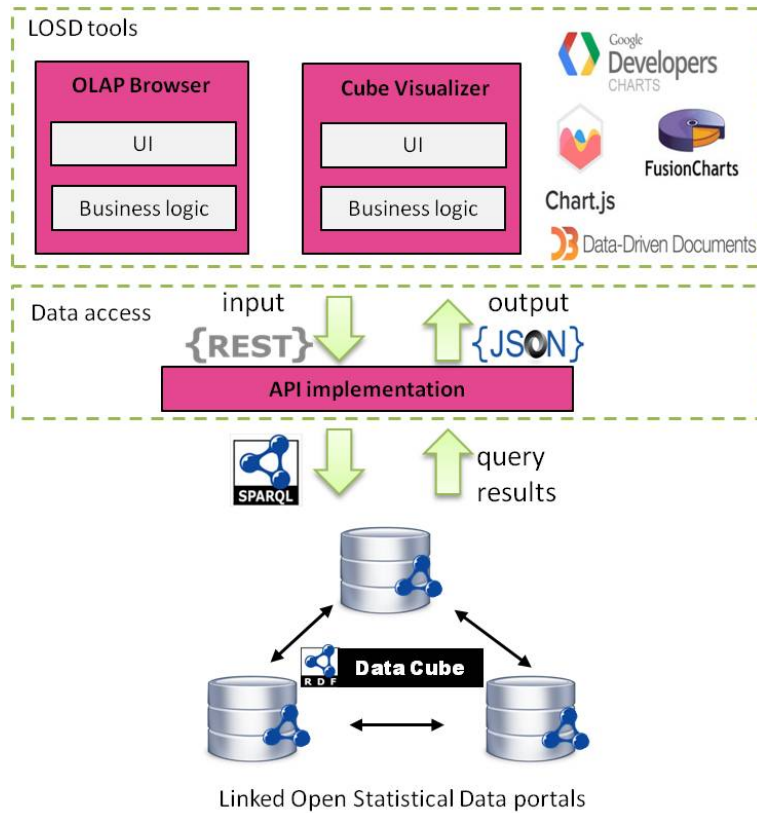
LOSD tools

OLAP Browser

UI

Business logic

Cube Visualizer

UI

Business logic

Google Developers CHARTS

Chart.js

FusionCharts

Data-Driven Documents

Data access

input

{REST}

output

{JSON}

API implementation

SPARQL

query results

RDF

Data Cube

Linked Open Statistical Data portals